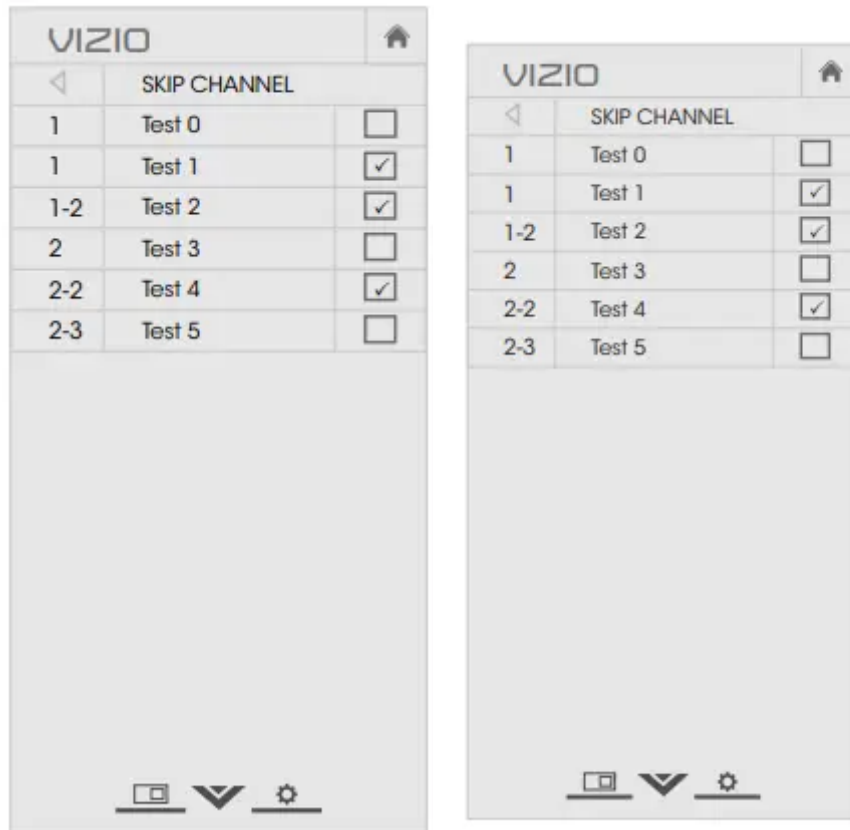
VIZIO

SKIP CHANNEL

| | | |
|---|---|---|
| 1 | Test 0 | ☐ |
| 1 | Test 1 | ☑ |
| 1-2 | Test 2 | ☑ |
| 2 | Test 3 | ☐ |
| 2-2 | Test 4 | ☑ |
| 2-3 | Test 5 | ☐ |

VIZIO

SKIP CHANNEL

| | | |
|---|---|---|
| 1 | Test 0 | ☐ |
| 1 | Test 1 | ☑ |
| 1-2 | Test 2 | ☑ |
| 2 | Test 3 | ☐ |
| 2-2 | Test 4 | ☑ |
| 2-3 | Test 5 | ☐ |